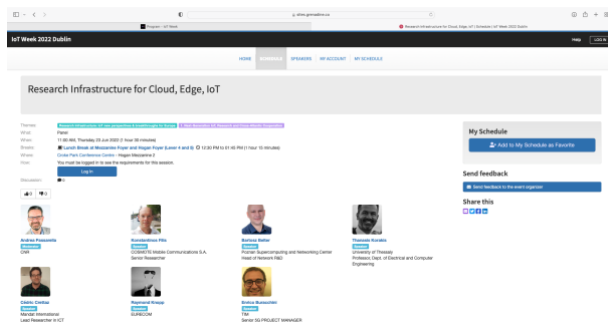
IoT Week 2022 Dublin

HOME SCHEDULE SPEAKERS MY ACCOUNT MY SCHEDULE

Research Infrastructure for Cloud, Edge, IoT

Themes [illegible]
What Panel
When 11:00 AM, Thursday 23 Jun 2022 (1 hour 30 minutes)
Breaks Lunch Break at Mezzanine Foyer and Wagon Foyer (Level 4 and 5) 12:30 PM to 01:45 PM (1 hour 15 minutes)
Where Croke Park Conference Centre - Nagle Mezzanine 2
Note You must be logged in to see the requirements for this session.
Log in
Discussion 0

0 0

Andrea Passarella
Moderator
CNR

Konstantinos Filis
Speaker
COSMOTE Mobile Communications S.A.
Senior Researcher

Bartosz Belter
Speaker
Poznan Supercomputing and Networking Center
Head of Network R&D

Thanasis Korakis
Speaker
University of Thessaly
Professor, Dept. of Electrical and Computer Engineering

Cédric Crettaz
Speaker
Mandat International
Lead Researcher in ICT

Raymond Knopp
Speaker
EURECOM

Enrico Buracchini
Speaker
TIM
Senior 5G PROJECT MANAGER

My Schedule
Add to My Schedule as Favorite

Send feedback
Send feedback to the event organizer

Share this